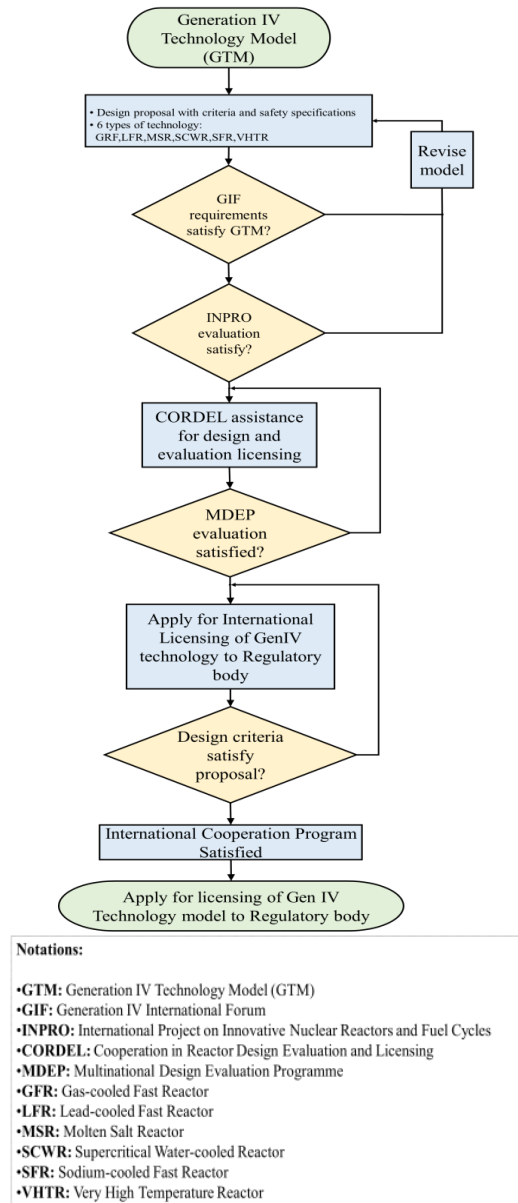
Generation IV Technology Model (GTM)

• Design proposal with criteria and safety specifications
• 6 types of technology: GRF,LFR,MSR,SCWR,SFR,VHTR

Revise model

GIF requirements satisfy GTM?

INPRO evaluation satisfy?

CORDEL assistance for design and evaluation licensing

MDEP evaluation satisfied?

Apply for International Licensing of GenIV technology to Regulatory body

Design criteria satisfy proposal?

International Cooperation Program Satisfied

Apply for licensing of Gen IV Technology model to Regulatory body

Notations:

•GTM: Generation IV Technology Model (GTM)
•GIF: Generation IV International Forum
•INPRO: International Project on Innovative Nuclear Reactors and Fuel Cycles
•CORDEL: Cooperation in Reactor Design Evaluation and Licensing
•MDEP: Multinational Design Evaluation Programme
•GFR: Gas-cooled Fast Reactor
•LFR: Lead-cooled Fast Reactor
•MSR: Molten Salt Reactor
•SCWR: Supercritical Water-cooled Reactor
•SFR: Sodium-cooled Fast Reactor
•VHTR: Very High Temperature Reactor